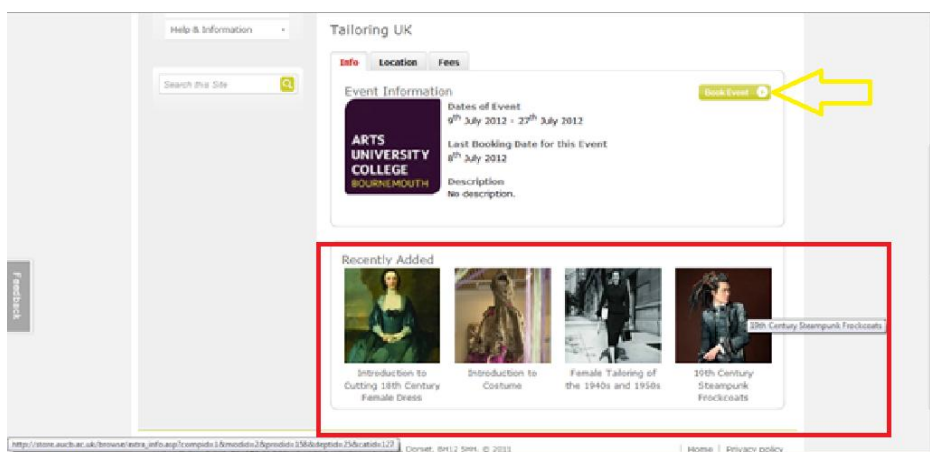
Help & Information

Search this Site

Feedback

Tailoring UK

Info | Location | Fees

Event Information

Book Event

ARTS UNIVERSITY COLLEGE BOURNEMOUTH

Dates of Event
$9^{th}$ July 2012 - $27^{th}$ July 2012

Last Booking Date for this Event
$8^{th}$ July 2012

Description
No description.

Recently Added

Introduction to Cutting 18th Century Female Dress

Introduction to Costume

Female Tailoring of the 1940s and 1950s

19th Century Steampunk Frockcoats

19th Century Steampunk Frockcoats

http://store.aucb.ac.uk/browse/extra_info.asp?compid=1&modid=2&prodid=15&deptid=25&catid=123

Dorset, BH12 5HH. © 2011

Home | Privacy policy